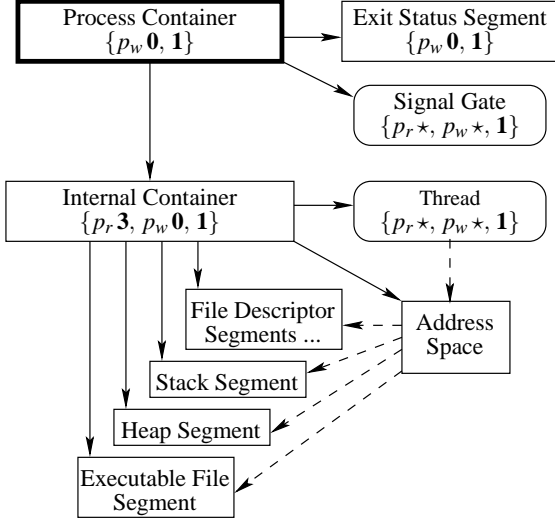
Process Container
$\{p_w\,\mathbf{0},\,\mathbf{1}\}$

Exit Status Segment
$\{p_w\,\mathbf{0},\,\mathbf{1}\}$

Signal Gate
$\{p_r\,\star,\,p_w\,\star,\,\mathbf{1}\}$

Internal Container
$\{p_r\,\mathbf{3},\,p_w\,\mathbf{0},\,\mathbf{1}\}$

Thread
$\{p_r\,\star,\,p_w\,\star,\,\mathbf{1}\}$

File Descriptor Segments ...

Address Space

Stack Segment

Heap Segment

Executable File Segment